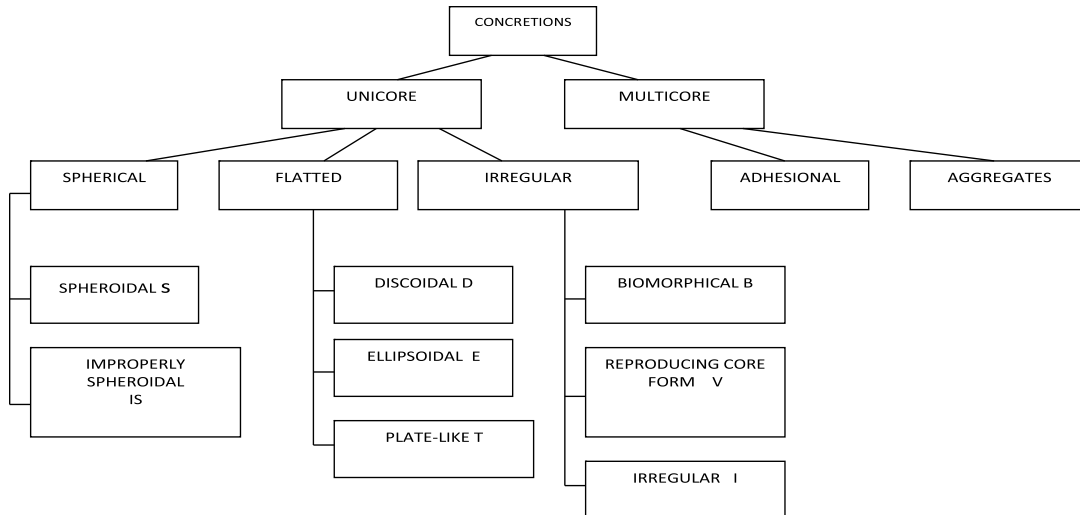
CONCRETIONS

UNICORE

MULTICORE

SPHERICAL

FLATTED

IRREGULAR

ADHESIONAL

AGGREGATES

SPHEROIDAL S

IMPROPERLY SPHEROIDAL IS

DISCOIDAL D

ELLIPSOIDAL E

PLATE-LIKE T

BIOMORPHICAL B

REPRODUCING CORE FORM V

IRREGULAR I